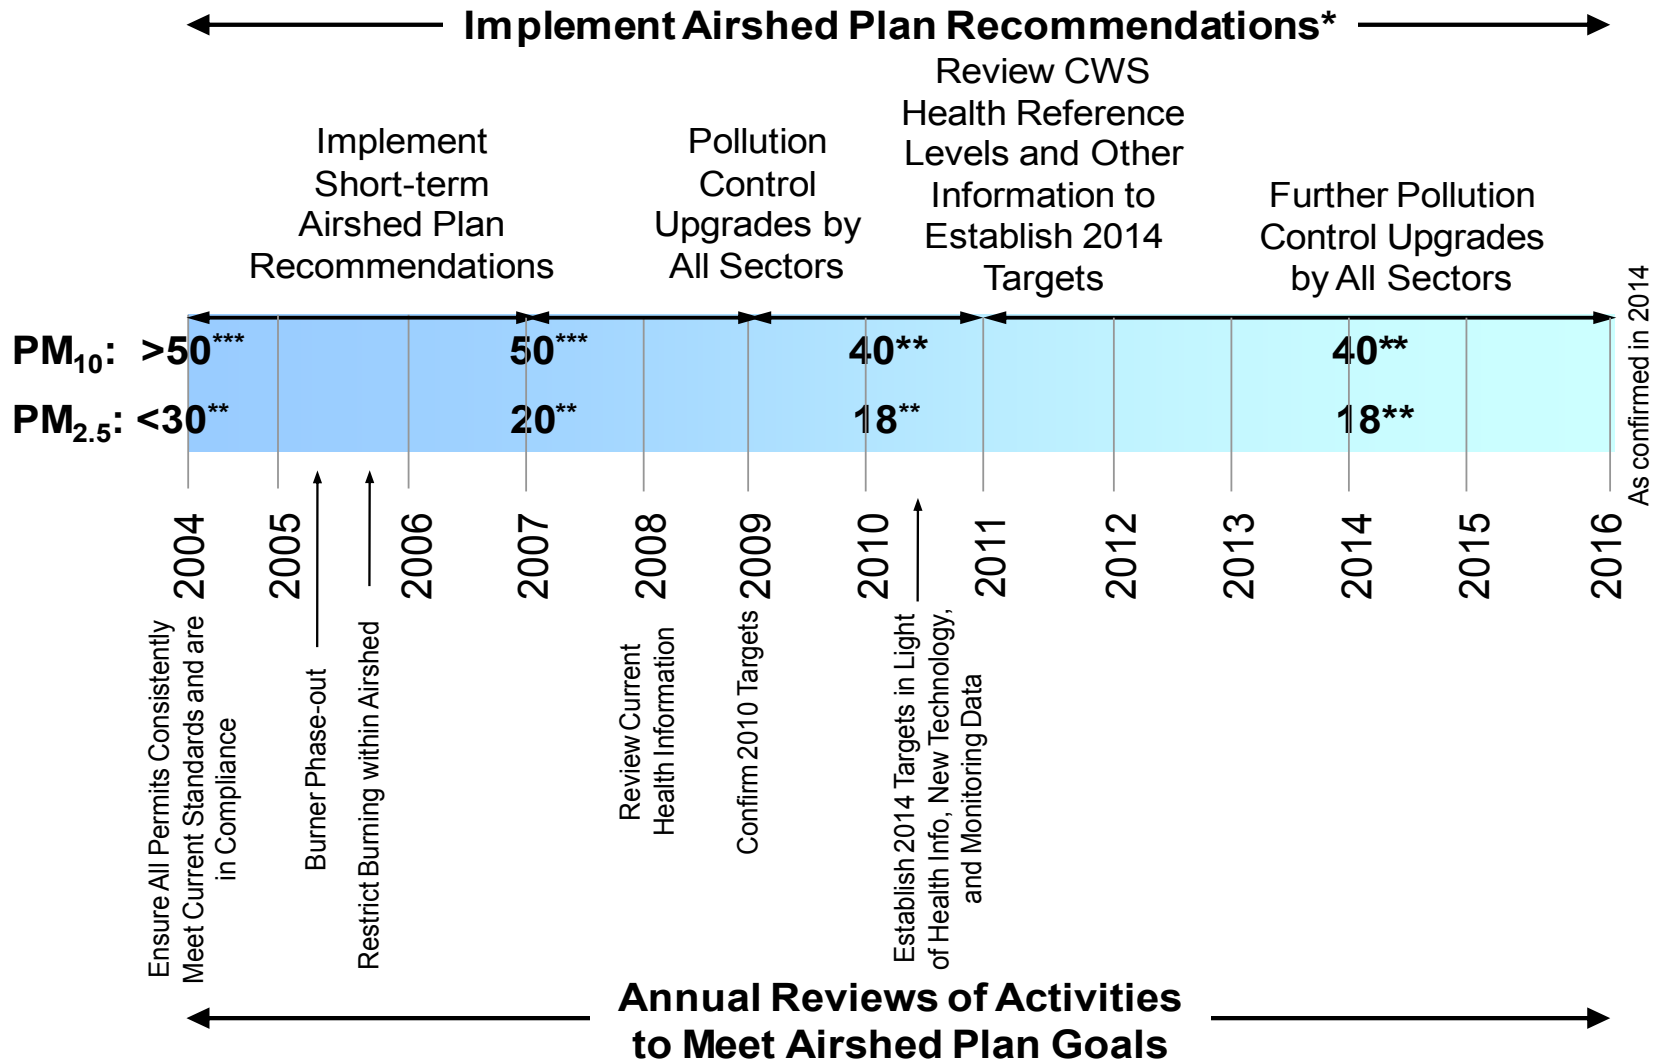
Implement Airshed Plan Recommendations*

Implement Short-term Airshed Plan Recommendations

Pollution Control Upgrades by All Sectors

Review CWS Health Reference Levels and Other Information to Establish 2014 Targets

Further Pollution Control Upgrades by All Sectors

As confirmed in 2014

$PM_{10}$: >50*** 50*** 40** 40**

$PM_{2.5}$: <30** 20** 18** 18**

2004 2005 2006 2007 2008 2009 2010 2011 2012 2013 2014 2015 2016

Ensure All Permits Consistently Meet Current Standards and are in Compliance

Burner Phase-out

Restrict Burning within Airshed

Review Current Health Information

Confirm 2010 Targets

Establish 2014 Targets in Light of Health Info, New Technology, and Monitoring Data

Annual Reviews of Activities to Meet Airshed Plan Goals